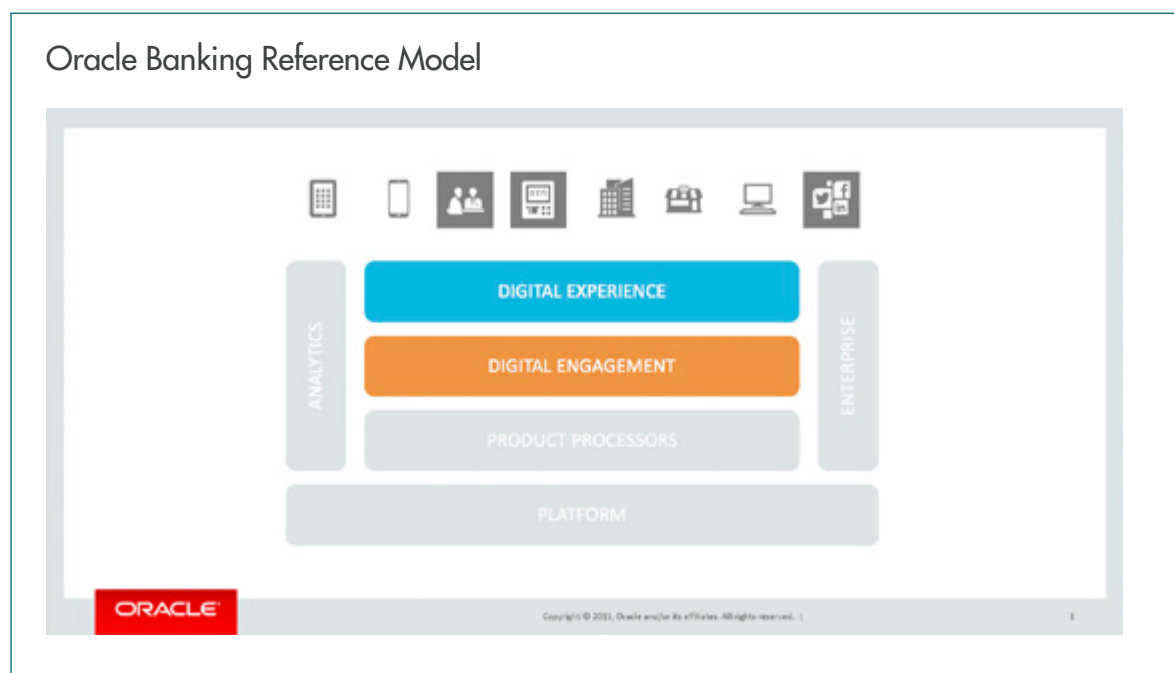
Oracle Banking Reference Model

DIGITAL EXPERIENCE

DIGITAL ENGAGEMENT

PRODUCT PROCESSORS

ANALYTICS

ENTERPRISE

PLATFORM

ORACLE

Copyright © 2015, Oracle and/or its affiliates. All rights reserved. |

1